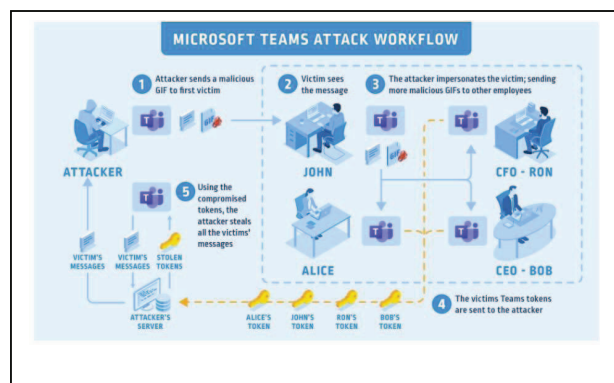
MICROSOFT TEAMS ATTACK WORKFLOW

1 Attacker sends a malicious GIF to first victim

2 Victim sees the message

3 The attacker impersonates the victim; sending more malicious GIFs to other employees

GIF

ATTACKER

JOHN

CFO - RON

5 Using the compromised tokens, the attacker steals all the victims' messages

ALICE

CEO - BOB

VICTIM'S MESSAGES

VICTIM'S MESSAGES

STOLEN TOKENS

ATTACKER'S SERVER

ALICE'S TOKEN

JOHN'S TOKEN

RON'S TOKEN

BOB'S TOKEN

4 The victims Teams tokens are sent to the attacker